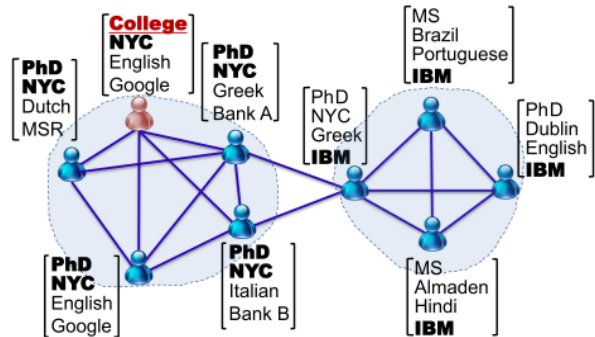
College
NYC
English
Google

MS
Brazil
Portuguese
IBM

PhD
NYC
Dutch
MSR

PhD
NYC
Greek
Bank A

PhD
NYC
Greek
IBM

PhD
Dublin
English
IBM

PhD
NYC
English
Google

PhD
NYC
Italian
Bank B

MS
Almaden
Hindi
IBM